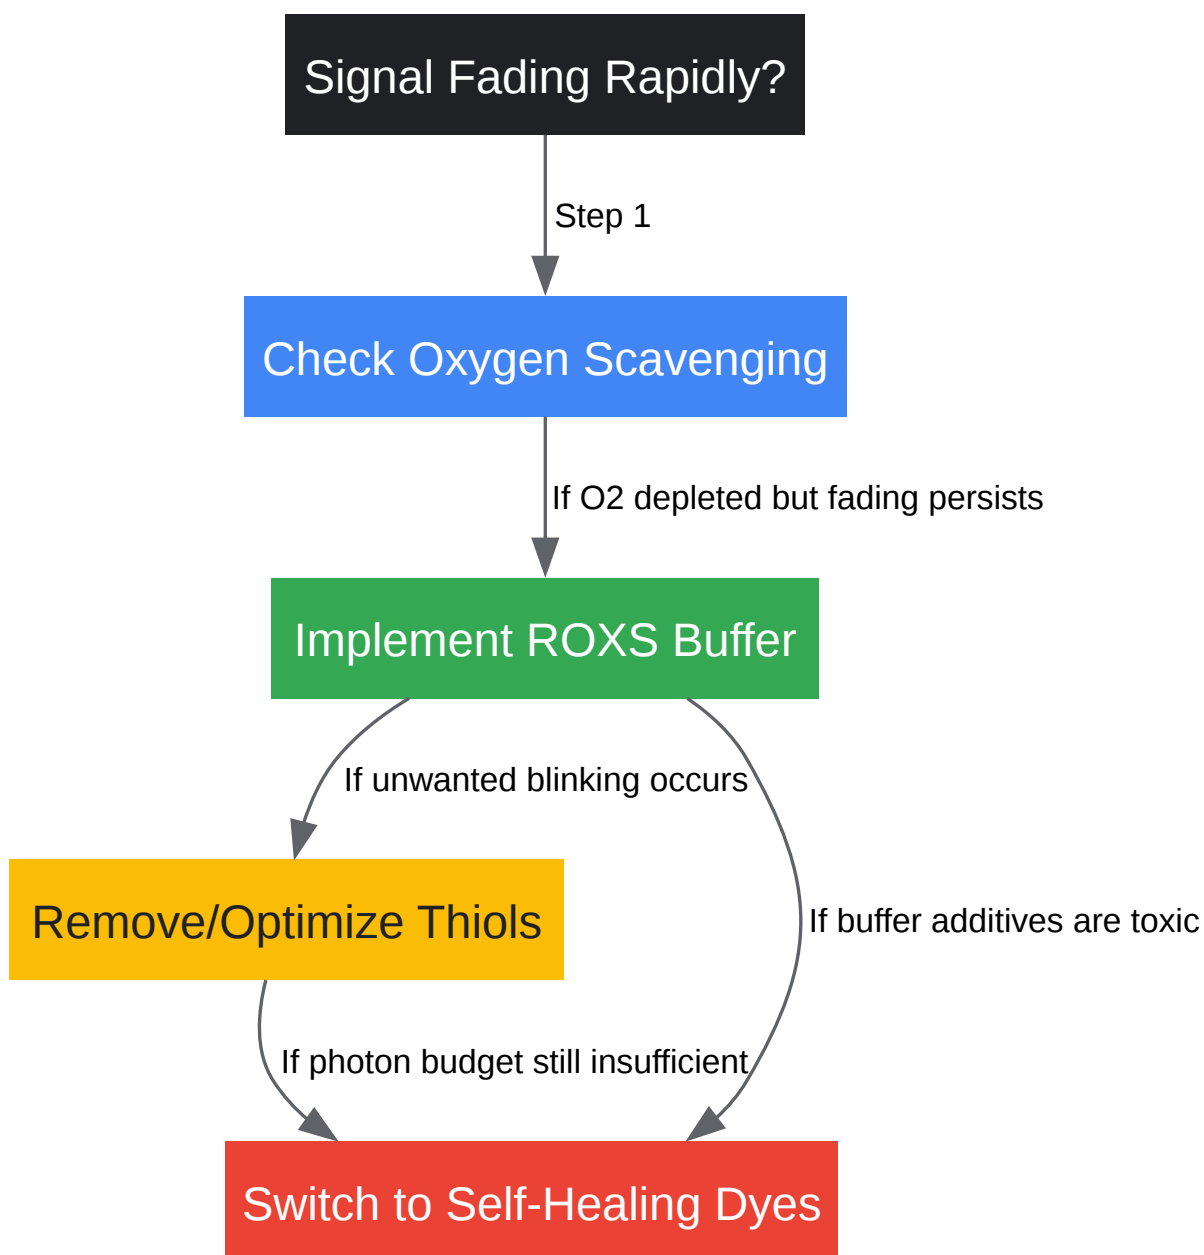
Signal Fading Rapidly?

Step 1

Check Oxygen Scavenging

If O2 depleted but fading persists

Implement ROXS Buffer

If unwanted blinking occurs

If buffer additives are toxic

Remove/Optimize Thiols

If photon budget still insufficient

Switch to Self-Healing Dyes